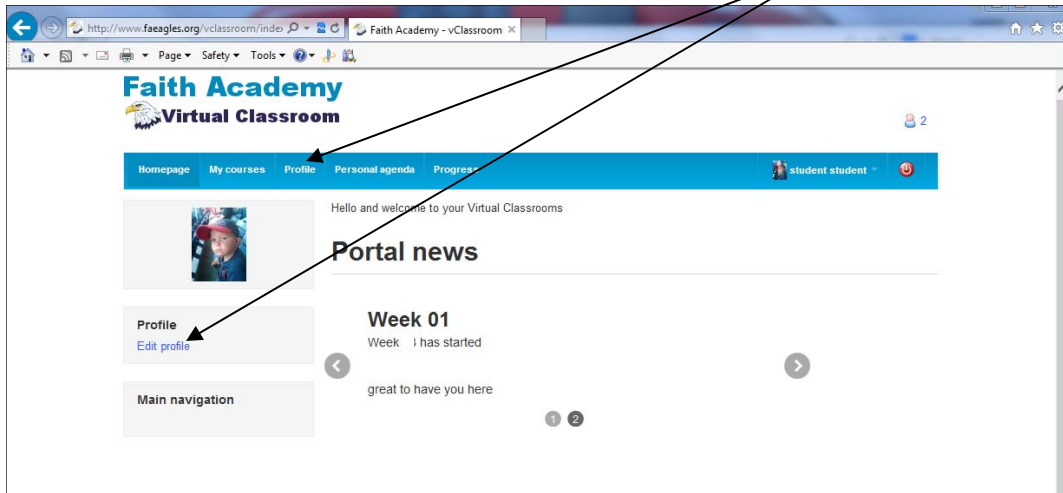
http://www.faeagles.org/vclassroom/index
Faith Academy - vClassroom ×
Page ▾ Safety ▾ Tools ▾

Faith Academy
Virtual Classroom

2

Homepage My courses Profile Personal agenda Progress

student student

Hello and welcome to your Virtual Classrooms

Portal news

Profile
Edit profile

Week 01
Week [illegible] has started

great to have you here

Main navigation

1 2